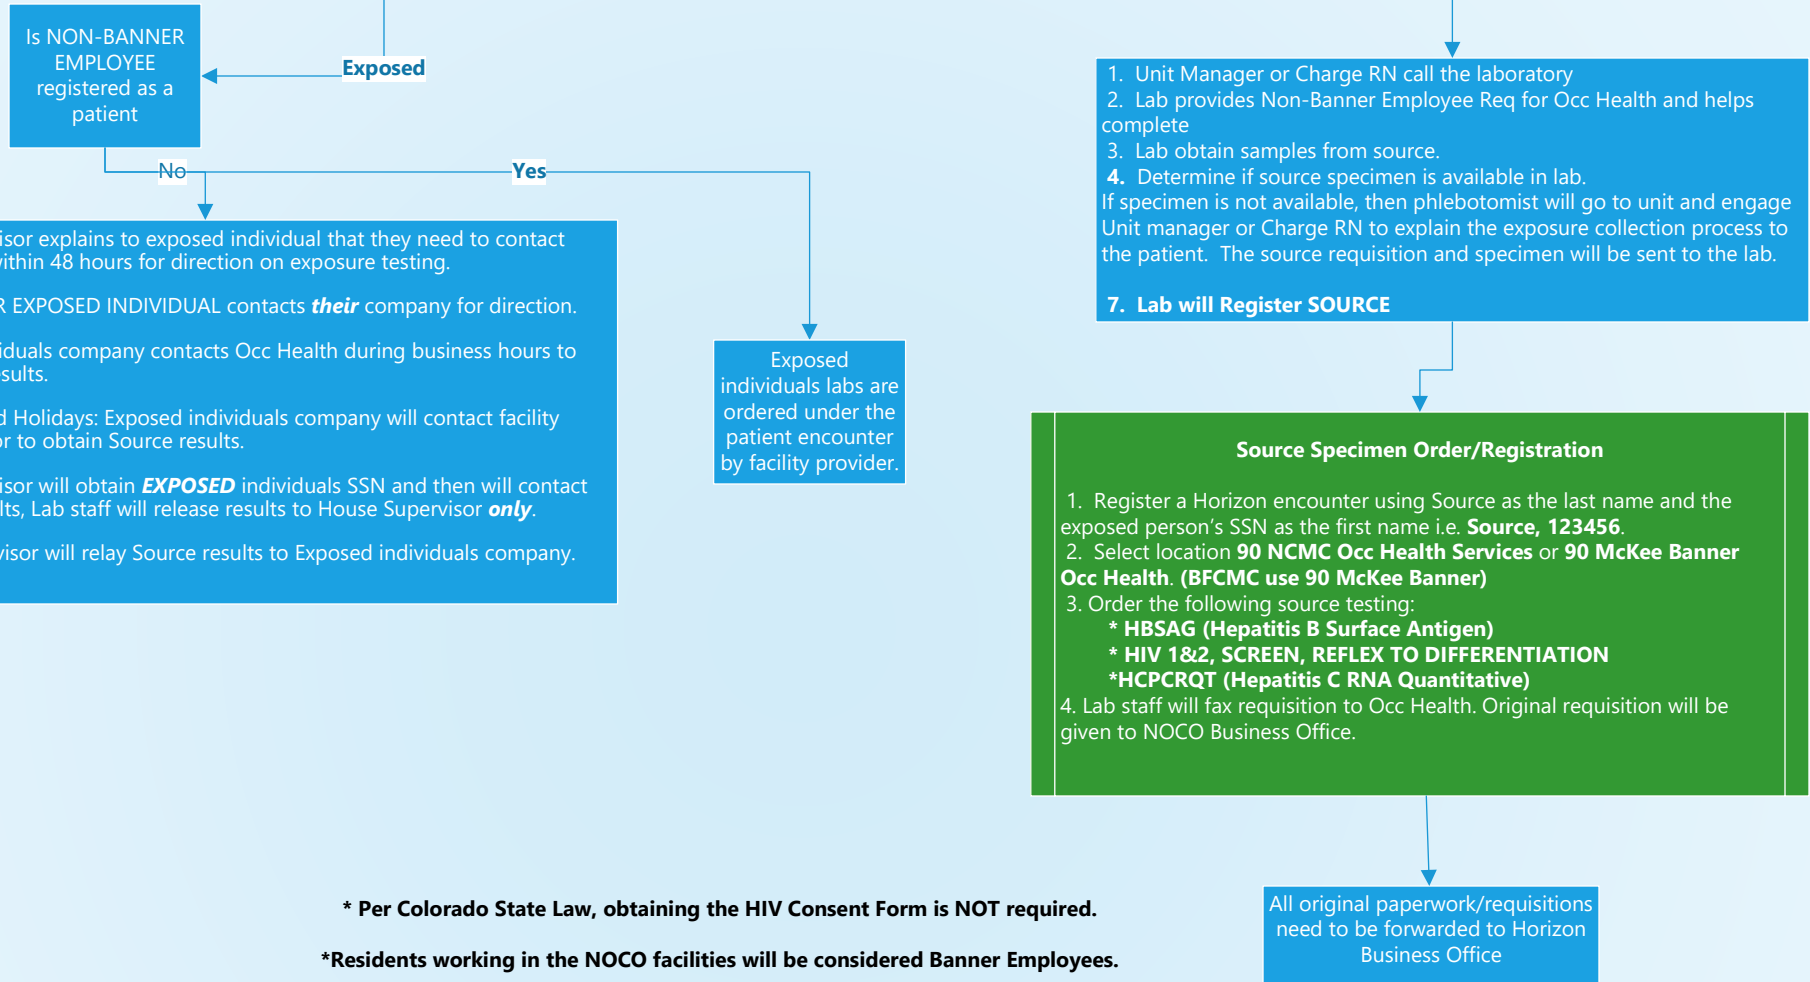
Is NON-BANNER EMPLOYEE registered as a patient

Exposed

No

Yes

isor explains to exposed individual that they need to contact vithin 48 hours for direction on exposure testing.

R EXPOSED INDIVIDUAL contacts ***their*** company for direction.

iduals company contacts Occ Health during business hours to sults.

d Holidays: Exposed individuals company will contact facility or to obtain Source results.

isor will obtain ***EXPOSED*** individuals SSN and then will contact lts, Lab staff will release results to House Supervisor ***only***.

visor will relay Source results to Exposed individuals company.

Exposed individuals labs are ordered under the patient encounter by facility provider.

1. Unit Manager or Charge RN call the laboratory
2. Lab provides Non-Banner Employee Req for Occ Health and helps complete
3. Lab obtain samples from source.
**4.** Determine if source specimen is available in lab.
If specimen is not available, then phlebotomist will go to unit and engage Unit manager or Charge RN to explain the exposure collection process to the patient. The source requisition and specimen will be sent to the lab.

**7. Lab will Register SOURCE**

**Source Specimen Order/Registration**

1. Register a Horizon encounter using Source as the last name and the exposed person's SSN as the first name i.e. **Source, 123456**.
2. Select location **90 NCMC Occ Health Services** or **90 McKee Banner Occ Health**. **(BFCMC use 90 McKee Banner)**
3. Order the following source testing:
**\* HBSAG (Hepatitis B Surface Antigen)**
**\* HIV 1&2, SCREEN, REFLEX TO DIFFERENTIATION**
**\*HCPCRQT (Hepatitis C RNA Quantitative)**
4. Lab staff will fax requisition to Occ Health. Original requisition will be given to NOCO Business Office.

All original paperwork/requisitions need to be forwarded to Horizon Business Office

**\* Per Colorado State Law, obtaining the HIV Consent Form is NOT required.**

**\*Residents working in the NOCO facilities will be considered Banner Employees.**